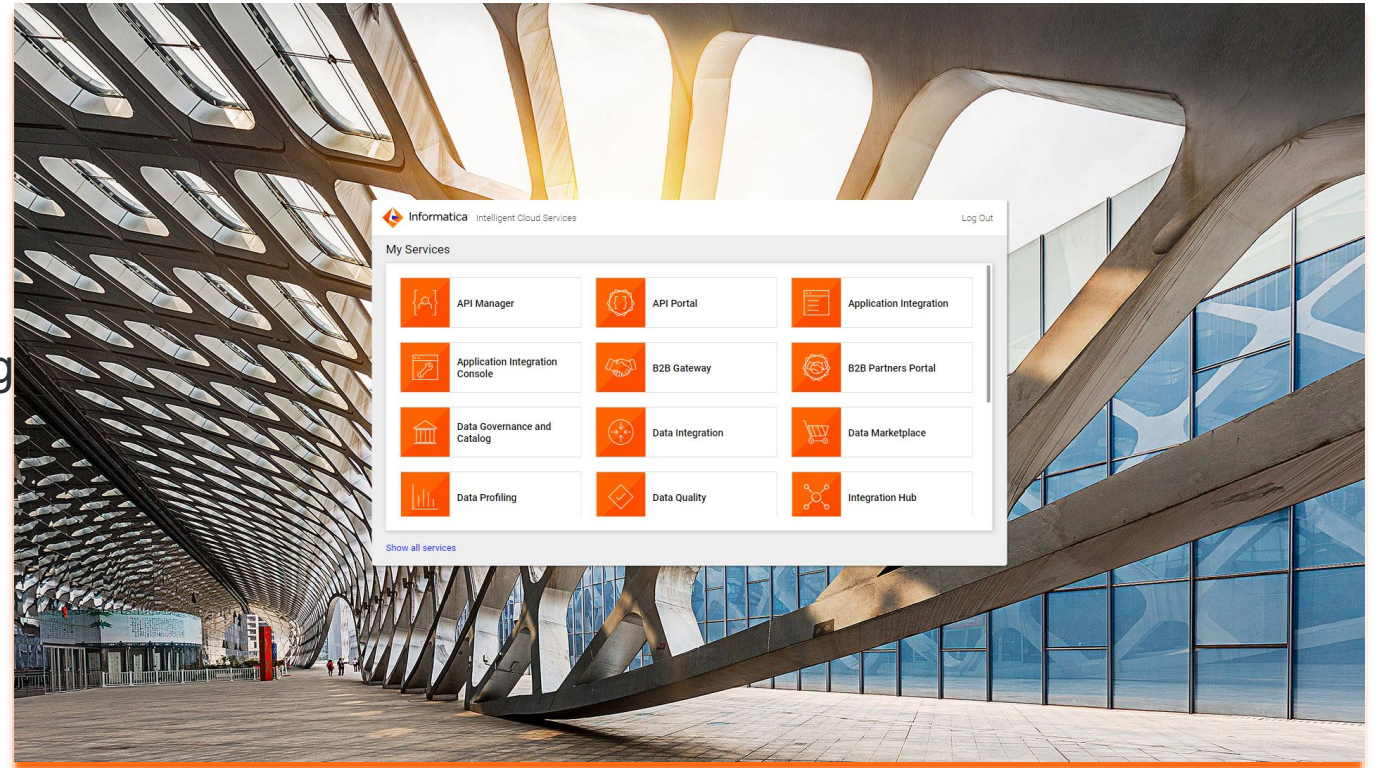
Informatica Intelligent Cloud Services

Log Out

My Services

API Manager

API Portal

Application Integration

Application Integration Console

B2B Gateway

B2B Partners Portal

Data Governance and Catalog

Data Integration

Data Marketplace

Data Profiling

Data Quality

Integration Hub

Show all services